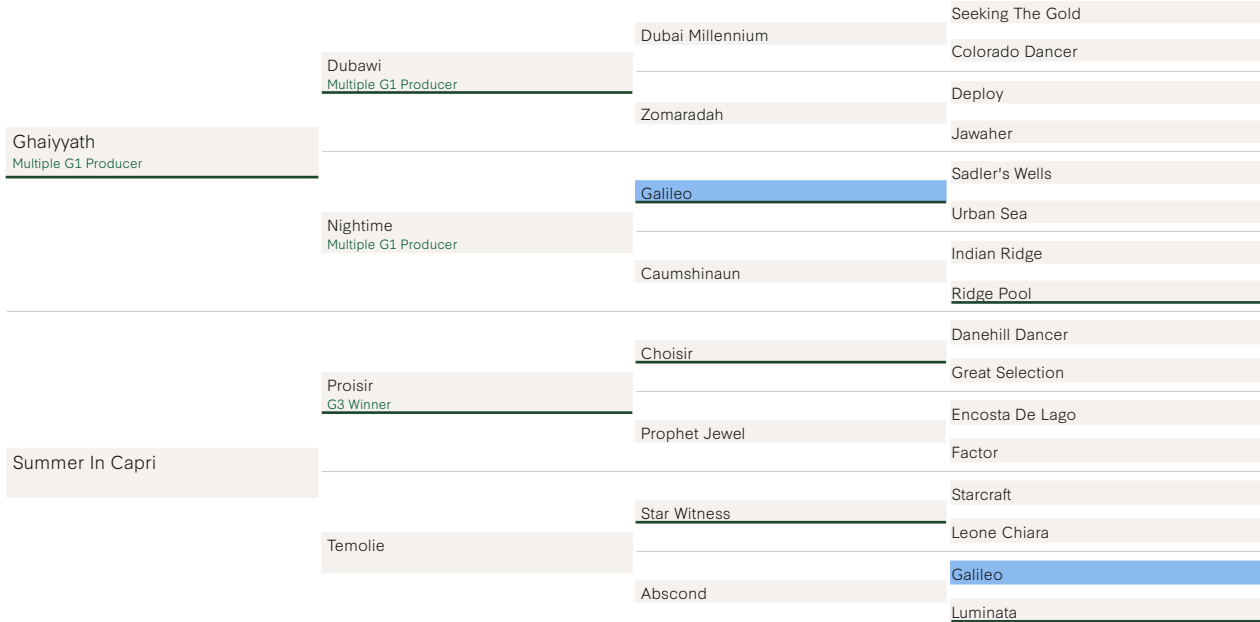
Ghaiyyath
Multiple G1 Producer

Dubawi
Multiple G1 Producer

Dubai Millennium

Seeking The Gold

Colorado Dancer

Zomaradah

Deploy

Jawaher

Nightime
Multiple G1 Producer

Galileo

Sadler's Wells

Urban Sea

Caumshinaun

Indian Ridge

Ridge Pool

Summer In Capri

Proisir
G3 Winner

Choisir

Danehill Dancer

Great Selection

Prophet Jewel

Encosta De Lago

Factor

Temolie

Star Witness

Starcraft

Leone Chiara

Abscond

Galileo

Luminata